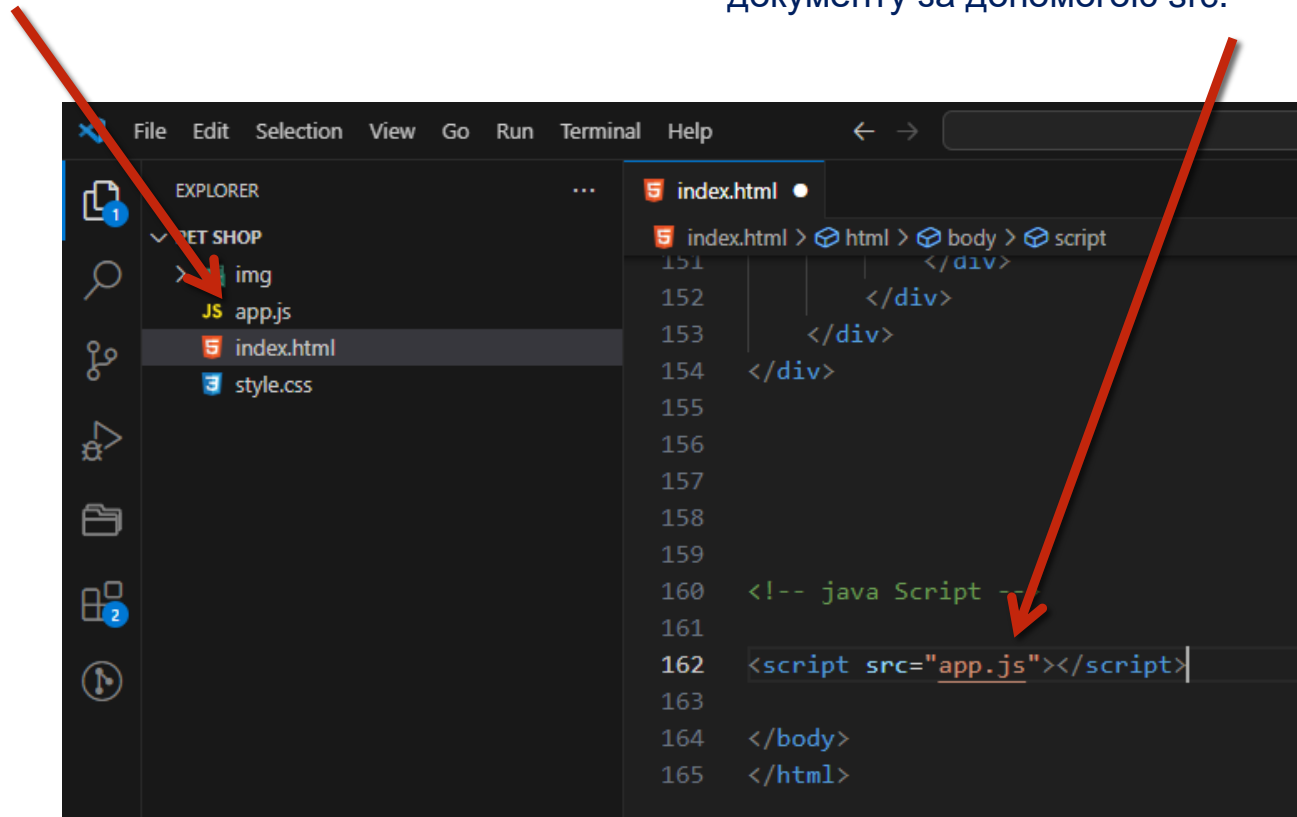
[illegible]

File Edit Selection View Go Run Terminal Help

EXPLORER ···

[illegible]ET SHOP
img
JS app.js
index.html
style.css

index.html ●

index.html > html > body > script

151 </div>
152 </div>
153 </div>
154 </div>
155
156
157
158
159
160 <!-- java Script -->
161
162 <script src="app.js"></script>
163
164 </body>
165 </html>